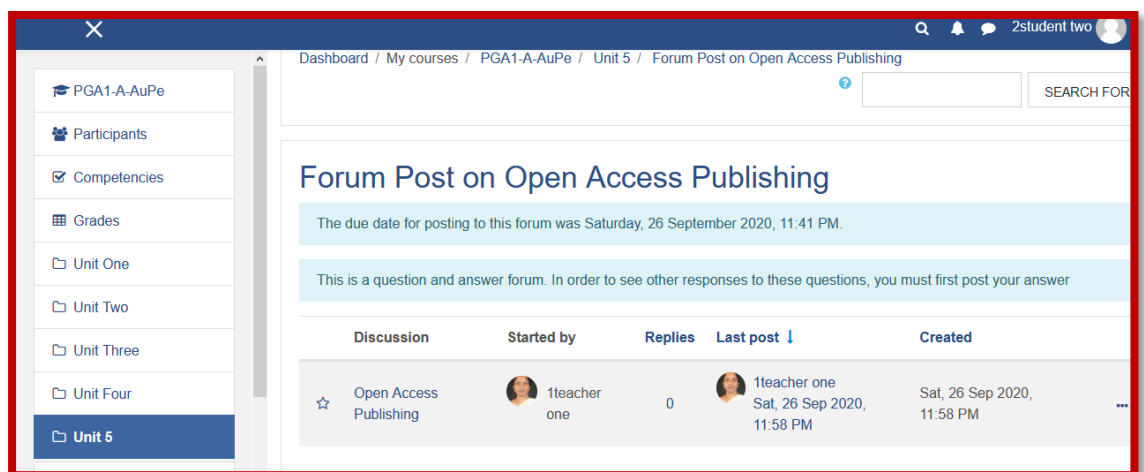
2student two

PGA1-A-AuPe

Participants

Competencies

Grades

Unit One

Unit Two

Unit Three

Unit Four

Unit 5

Dashboard / My courses / PGA1-A-AuPe / Unit 5 / Forum Post on Open Access Publishing

SEARCH FOR

Forum Post on Open Access Publishing

The due date for posting to this forum was Saturday, 26 September 2020, 11:41 PM.

This is a question and answer forum. In order to see other responses to these questions, you must first post your answer

| Discussion | Started by | Replies | Last post ↓ | Created |
|---|---|---|---|---|
| Open Access Publishing | 1teacher one | 0 | 1teacher one Sat, 26 Sep 2020, 11:58 PM | Sat, 26 Sep 2020, 11:58 PM |